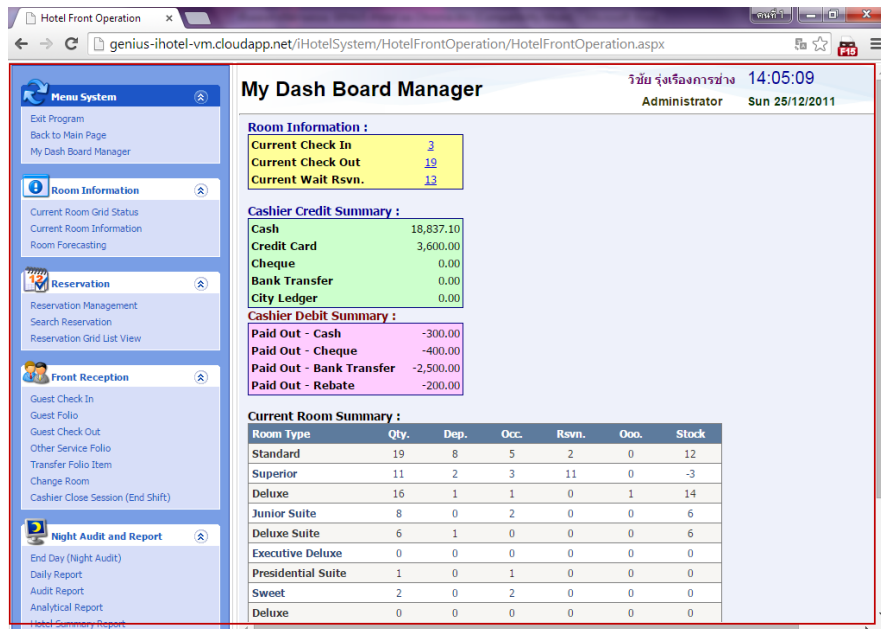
Hotel Front Operation ×

คนที่ 1

genius-ihotel-vm.cloudapp.net/iHotelSystem/HotelFrontOperation/HotelFrontOperation.aspx

Menu System
Exit Program
Back to Main Page
My Dash Board Manager

Room Information
Current Room Grid Status
Current Room Information
Room Forecasting

Reservation
Reservation Management
Search Reservation
Reservation Grid List View

Front Reception
Guest Check In
Guest Folio
Guest Check Out
Other Service Folio
Transfer Folio Item
Change Room
Cashier Close Session (End Shift)

Night Audit and Report
End Day (Night Audit)
Daily Report
Audit Report
Analytical Report
Hotel Summary Report

My Dash Board Manager

วิชัย รุ่งเรืองการช่าง 14:05:09
Administrator Sun 25/12/2011

Room Information :

| Current Check In | 3 |
|---|---|
| Current Check Out | 19 |
| Current Wait Rsvn. | 13 |

Cashier Credit Summary :

| Cash | 18,837.10 |
|---|---|
| Credit Card | 3,600.00 |
| Cheque | 0.00 |
| Bank Transfer | 0.00 |
| City Ledger | 0.00 |

Cashier Debit Summary :

| Paid Out - Cash | -300.00 |
|---|---|
| Paid Out - Cheque | -400.00 |
| Paid Out - Bank Transfer | -2,500.00 |
| Paid Out - Rebate | -200.00 |

Current Room Summary :

| Room Type | Qty. | Dep. | Occ. | Rsvn. | Ooo. | Stock |
|---|---|---|---|---|---|---|
| Standard | 19 | 8 | 5 | 2 | 0 | 12 |
| Superior | 11 | 2 | 3 | 11 | 0 | -3 |
| Deluxe | 16 | 1 | 1 | 0 | 1 | 14 |
| Junior Suite | 8 | 0 | 2 | 0 | 0 | 6 |
| Deluxe Suite | 6 | 1 | 0 | 0 | 0 | 6 |
| Executive Deluxe | 0 | 0 | 0 | 0 | 0 | 0 |
| Presidential Suite | 1 | 0 | 1 | 0 | 0 | 0 |
| Sweet | 2 | 0 | 2 | 0 | 0 | 0 |
| Deluxe | 0 | 0 | 0 | 0 | 0 | 0 |